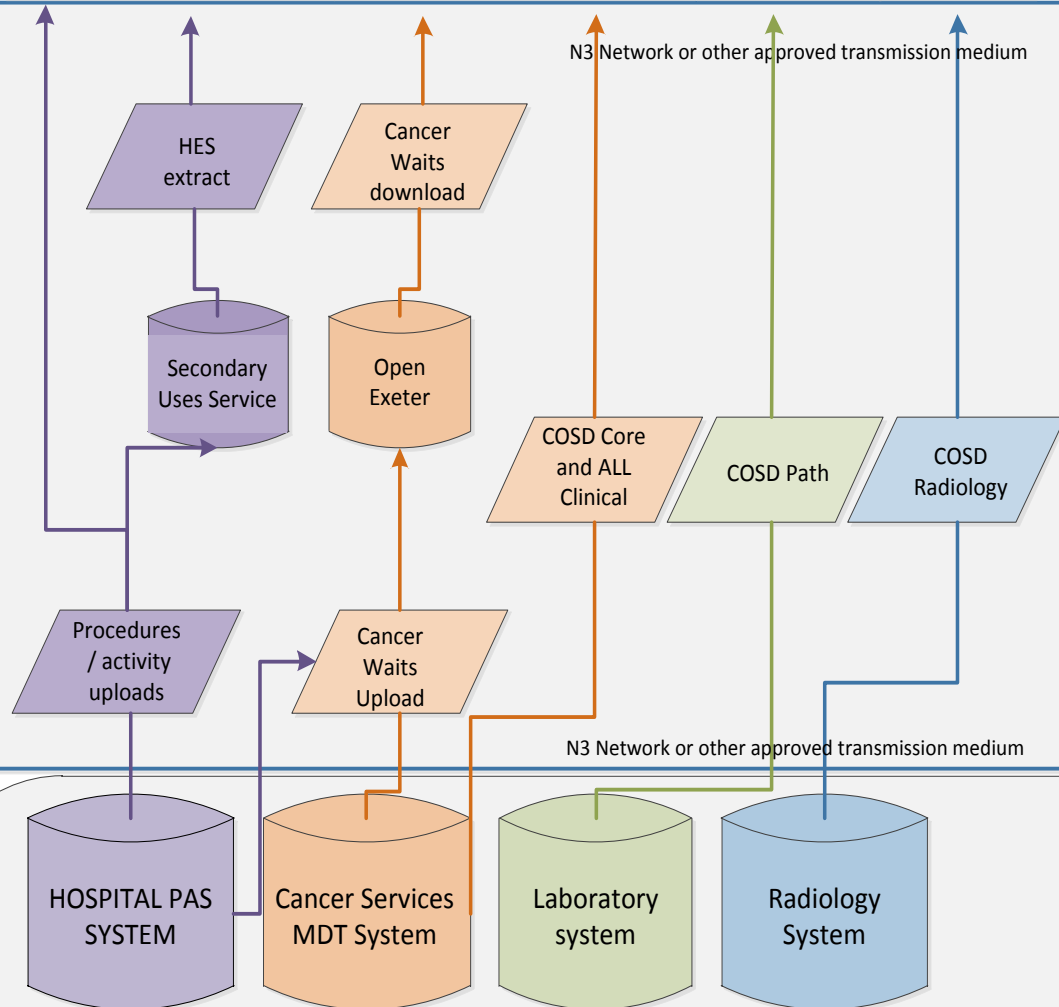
N3 Network or other approved transmission medium

HES extract

Cancer Waits download

Secondary Uses Service

Open Exeter

COSD Core and ALL Clinical

COSD Path

COSD Radiology

Procedures / activity uploads

Cancer Waits Upload

N3 Network or other approved transmission medium

HOSPITAL PAS SYSTEM

Cancer Services MDT System

Laboratory system

Radiology System